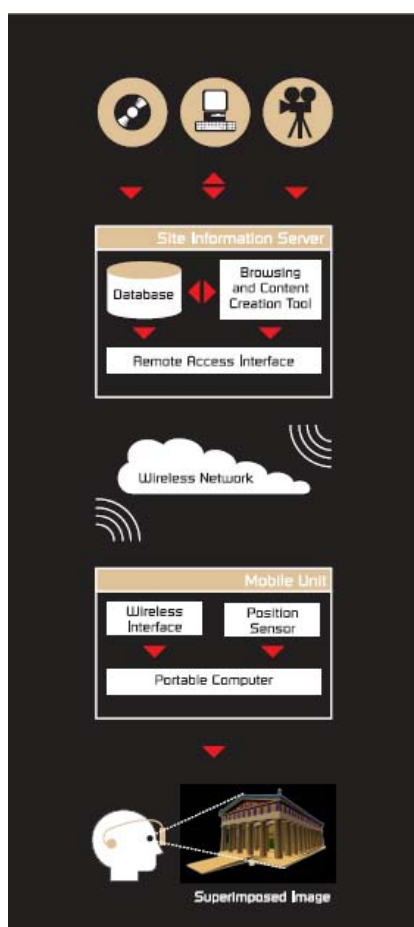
Site Information Server

Database

Browsing and Content Creation Tool

Remote Access Interface

Wireless Network

Mobile Unit

Wireless Interface

Position Sensor

Portable Computer

Superimposed Image